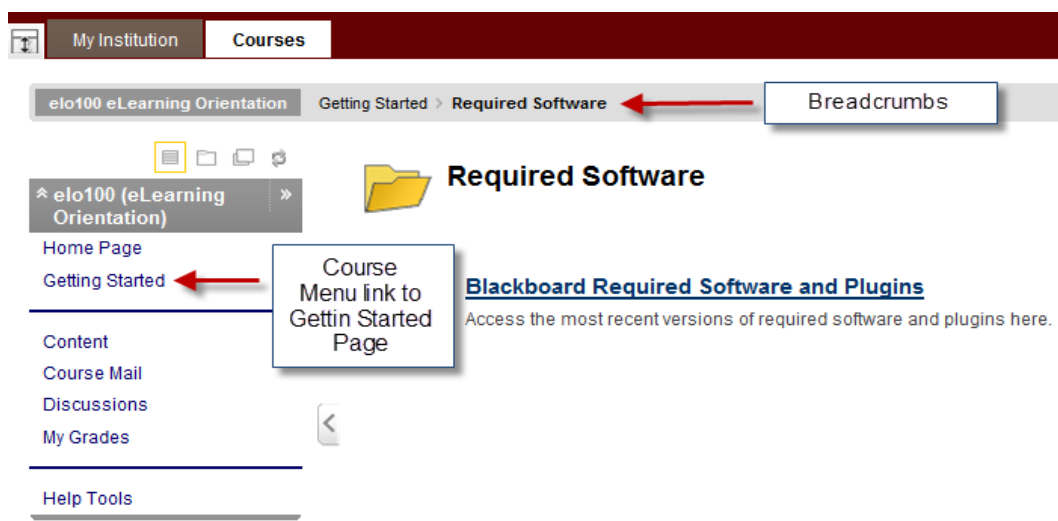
My Institution
Courses

elo100 eLearning Orientation
Getting Started > Required Software

Breadcrumbs

elo100 (eLearning Orientation)

Home Page
Getting Started

Course Menu link to Gettin Started Page

Content
Course Mail
Discussions
My Grades

Help Tools

Required Software

Blackboard Required Software and Plugins

Access the most recent versions of required software and plugins here.